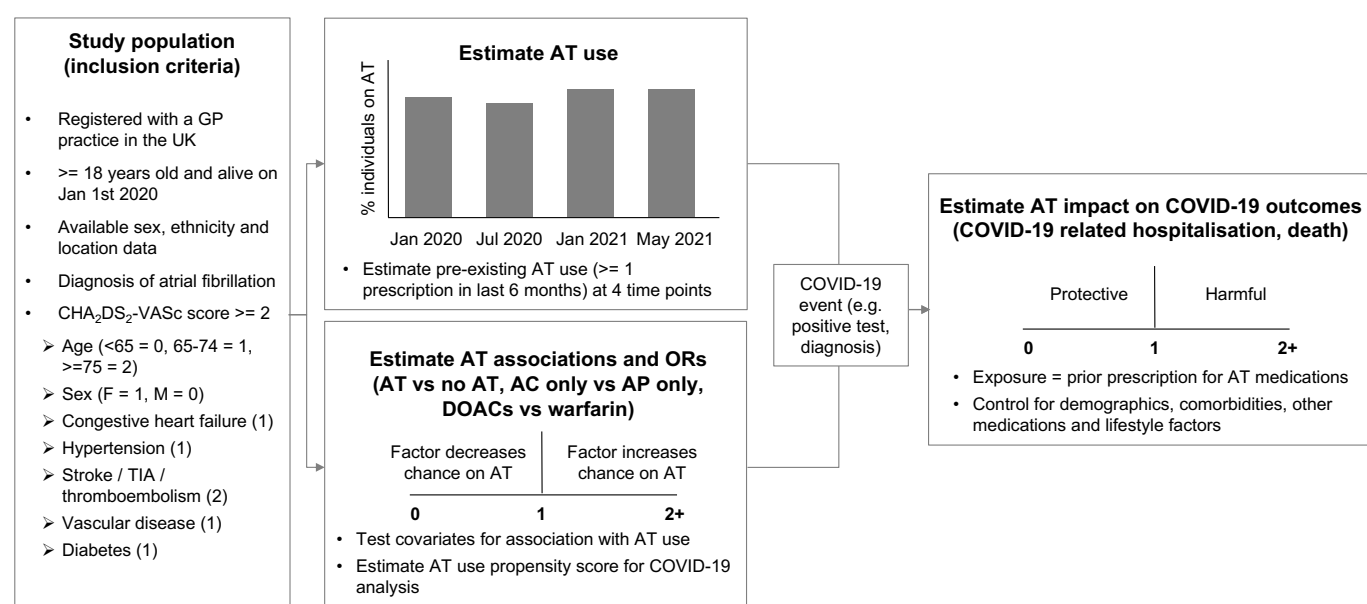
Study population (inclusion criteria)

- Registered with a GP practice in the UK
- >= 18 years old and alive on Jan 1st 2020
- Available sex, ethnicity and location data
- Diagnosis of atrial fibrillation
- CHA$_2$DS$_2$-VASc score >= 2
  - Age (<65 = 0, 65-74 = 1, >=75 = 2)
  - Sex (F = 1, M = 0)
  - Congestive heart failure (1)
  - Hypertension (1)
  - Stroke / TIA / thromboembolism (2)
  - Vascular disease (1)
  - Diabetes (1)

Estimate AT use

% individuals on AT

Jan 2020 Jul 2020 Jan 2021 May 2021

- Estimate pre-existing AT use (>= 1 prescription in last 6 months) at 4 time points

Estimate AT associations and ORs (AT vs no AT, AC only vs AP only, DOACs vs warfarin)

Factor decreases chance on AT | Factor increases chance on AT

0 1 2+

- Test covariates for association with AT use
- Estimate AT use propensity score for COVID-19 analysis

COVID-19 event (e.g. positive test, diagnosis)

Estimate AT impact on COVID-19 outcomes (COVID-19 related hospitalisation, death)

Protective | Harmful

0 1 2+

- Exposure = prior prescription for AT medications
- Control for demographics, comorbidities, other medications and lifestyle factors